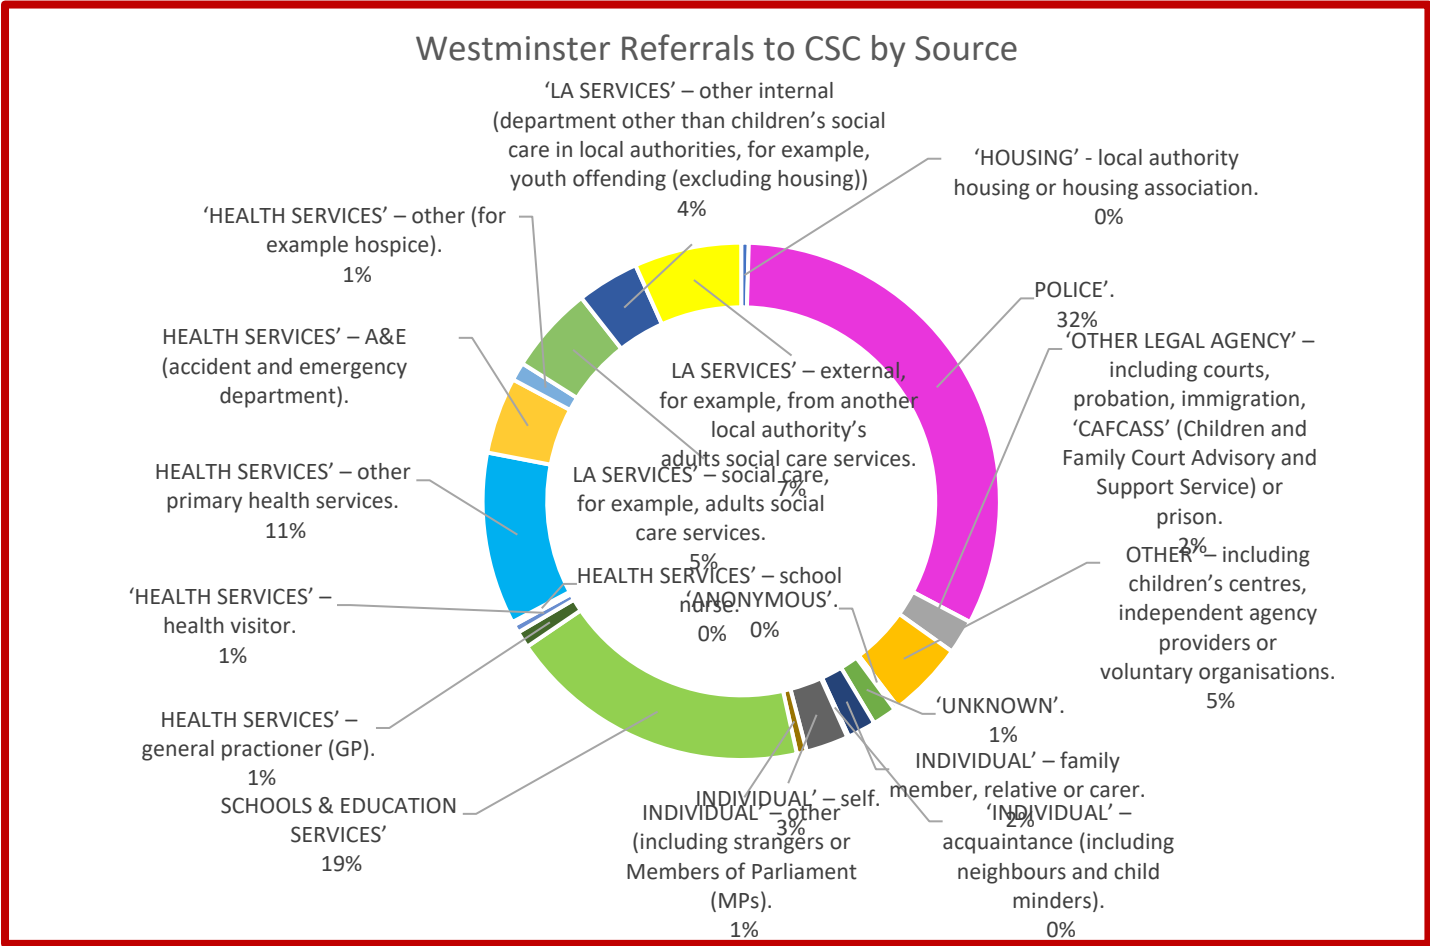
Westminster Referrals to CSC by Source

'LA SERVICES' – other internal (department other than children's social care in local authorities, for example, youth offending (excluding housing)) 4%

'HOUSING' - local authority housing or housing association. 0%

'HEALTH SERVICES' – other (for example hospice). 1%

POLICE'. 32%

'OTHER LEGAL AGENCY' – including courts, probation, immigration, 'CAFCASS' (Children and Family Court Advisory and Support Service) or prison. 2%

HEALTH SERVICES' – A&E (accident and emergency department).

LA SERVICES' – external, for example, from another local authority's adults social care services. 7%

HEALTH SERVICES' – other primary health services. 11%

LA SERVICES' – social care, for example, adults social care services. 5%

OTHER' – including children's centres, independent agency providers or voluntary organisations. 5%

HEALTH SERVICES' – school nurse. 0%

'ANONYMOUS'. 0%

'HEALTH SERVICES' – health visitor. 1%

'UNKNOWN'. 1%

HEALTH SERVICES' – general practioner (GP). 1%

INDIVIDUAL' – family member, relative or carer. 2%

SCHOOLS & EDUCATION SERVICES' 19%

INDIVIDUAL' – self. 3%

INDIVIDUAL' – other (including strangers or Members of Parliament (MPs). 1%

'INDIVIDUAL' – acquaintance (including neighbours and child minders). 0%